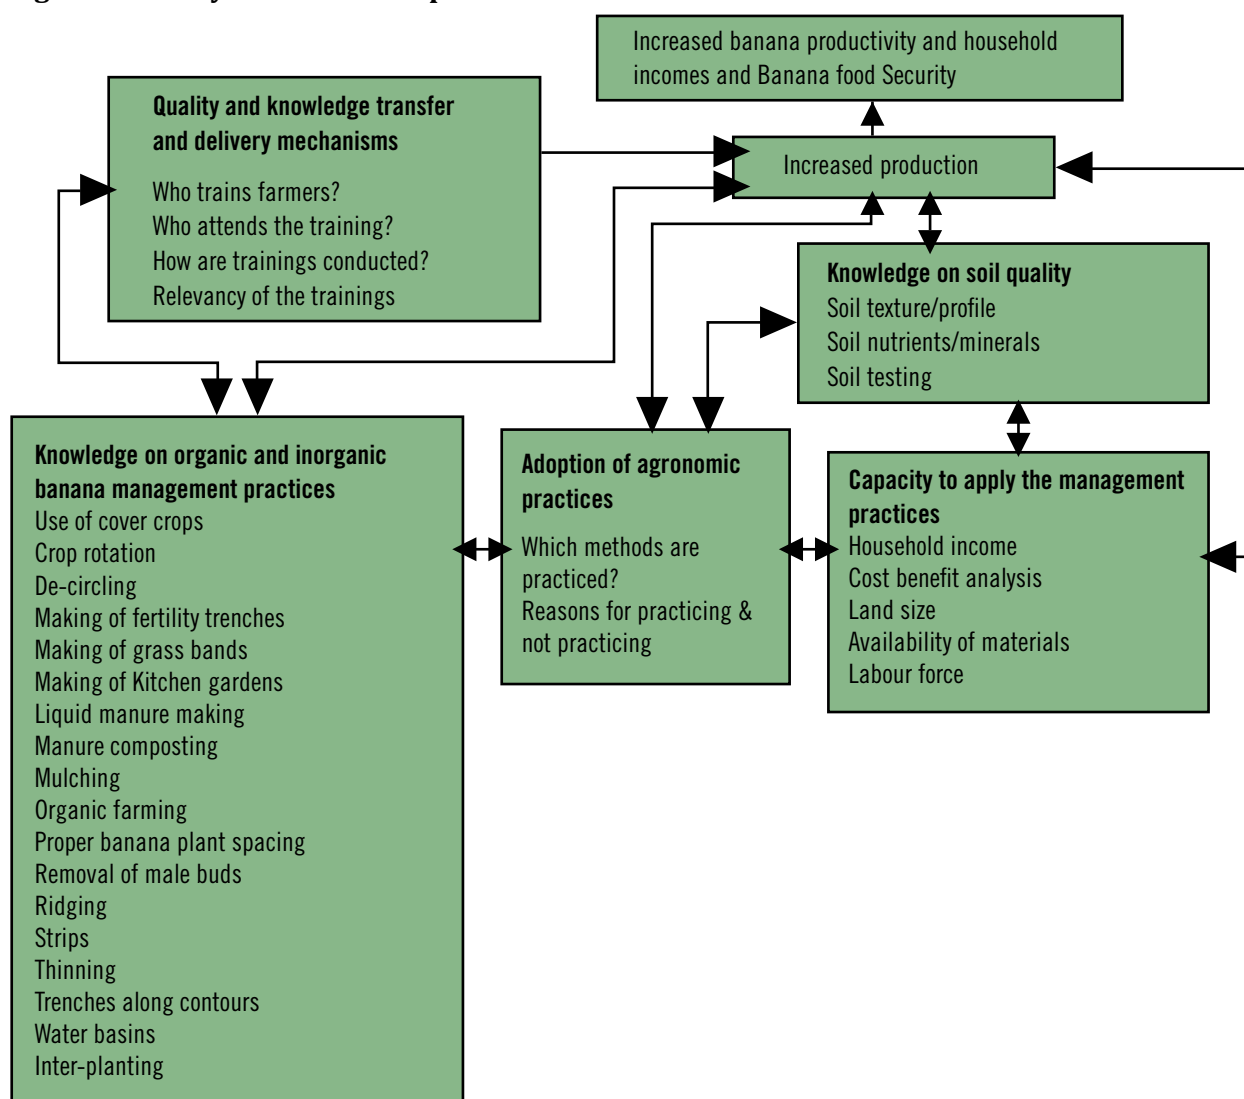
Increased banana productivity and household incomes and Banana food Security

Quality and knowledge transfer and delivery mechanisms

Who trains farmers?
Who attends the training?
How are trainings conducted?
Relevancy of the trainings

Increased production

Knowledge on soil quality
Soil texture/profile
Soil nutrients/minerals
Soil testing

Knowledge on organic and inorganic banana management practices
Use of cover crops
Crop rotation
De-circling
Making of fertility trenches
Making of grass bands
Making of Kitchen gardens
Liquid manure making
Manure composting
Mulching
Organic farming
Proper banana plant spacing
Removal of male buds
Ridging
Strips
Thinning
Trenches along contours
Water basins
Inter-planting

Adoption of agronomic practices

Which methods are practiced?
Reasons for practicing & not practicing

Capacity to apply the management practices
Household income
Cost benefit analysis
Land size
Availability of materials
Labour force